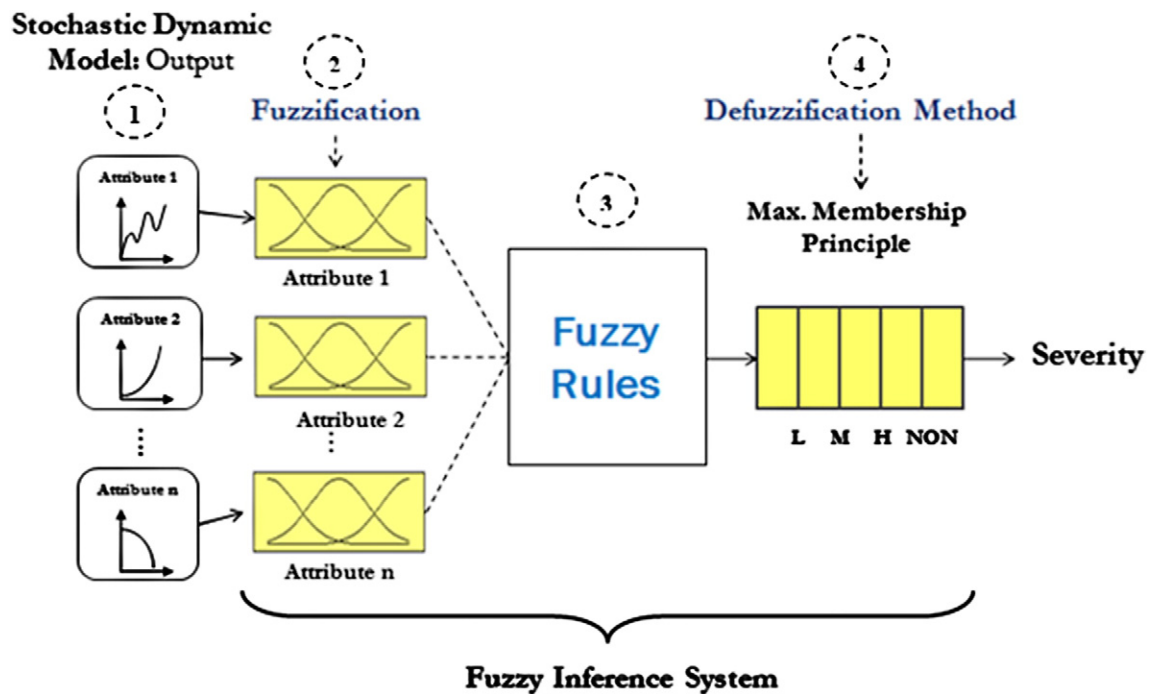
Stochastic Dynamic Model: Output

1

2

Fuzzification

4

Defuzzification Method

Attribute 1

Attribute 1

3

Max. Membership Principle

Attribute 2

Fuzzy Rules

Severity

Attribute 2

L M H NON

Attribute n

Attribute n

Fuzzy Inference System